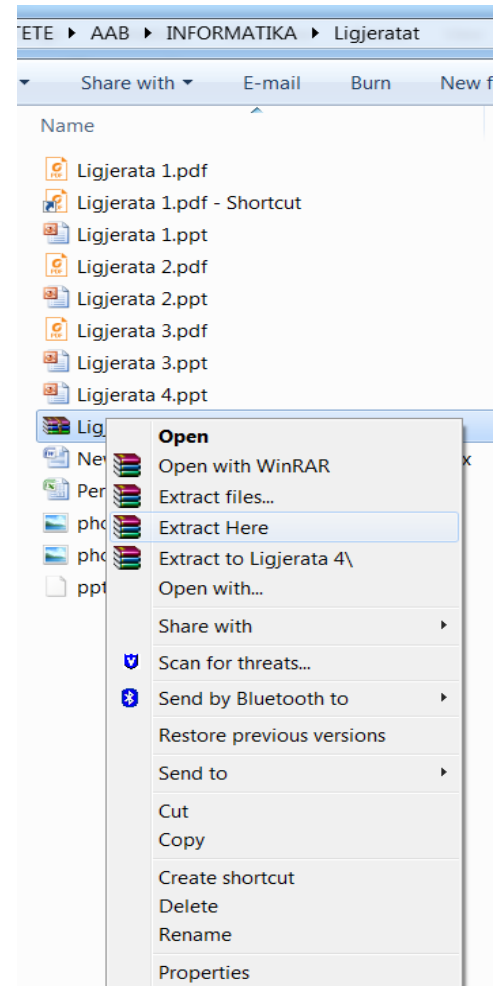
TETE ▸ AAB ▸ INFORMATIKA ▸ Ligjeratat

Share with ▾ E-mail Burn New f

Name

Ligjerata 1.pdf
Ligjerata 1.pdf - Shortcut
Ligjerata 1.ppt
Ligjerata 2.pdf
Ligjerata 2.ppt
Ligjerata 3.pdf
Ligjerata 3.ppt
Ligjerata 4.ppt
Ligj
Nev
Per
pho
pho
ppt

x

Open
Open with WinRAR
Extract files...
Extract Here
Extract to Ligjerata 4\
Open with...
Share with
Scan for threats...
Send by Bluetooth to
Restore previous versions
Send to
Cut
Copy
Create shortcut
Delete
Rename
Properties